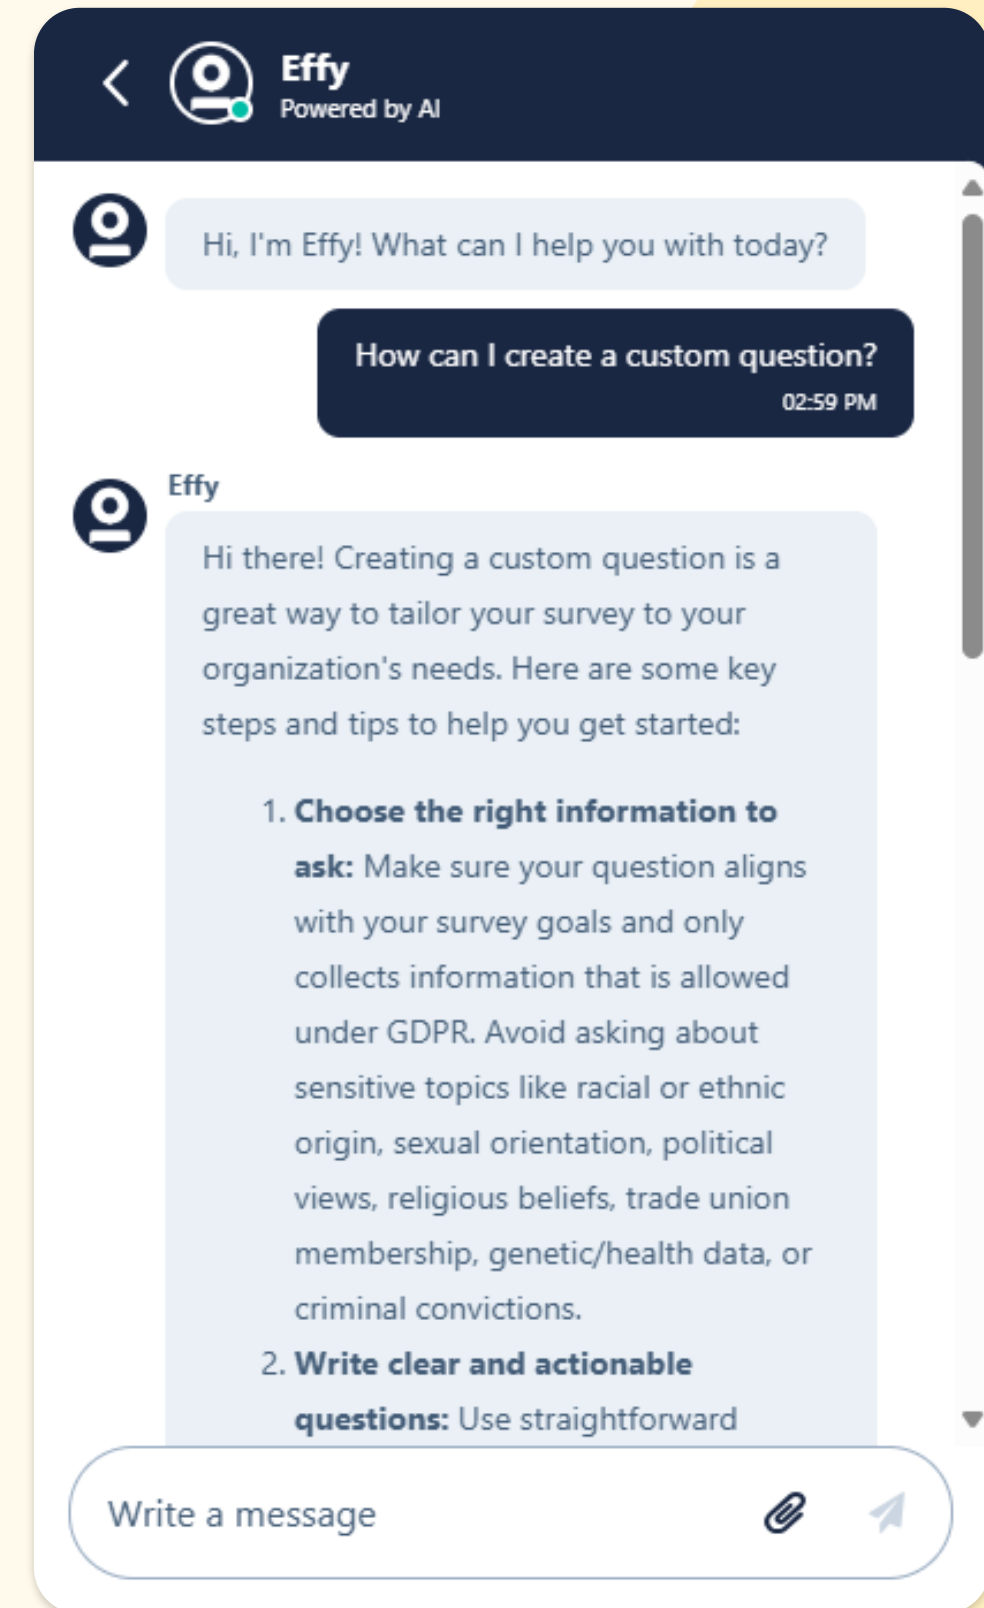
Effy
Powered by AI

Hi, I'm Effy! What can I help you with today?

How can I create a custom question?
02:59 PM

Effy

Hi there! Creating a custom question is a great way to tailor your survey to your organization's needs. Here are some key steps and tips to help you get started:

1. **Choose the right information to ask:** Make sure your question aligns with your survey goals and only collects information that is allowed under GDPR. Avoid asking about sensitive topics like racial or ethnic origin, sexual orientation, political views, religious beliefs, trade union membership, genetic/health data, or criminal convictions.
2. **Write clear and actionable questions:** Use straightforward

Write a message